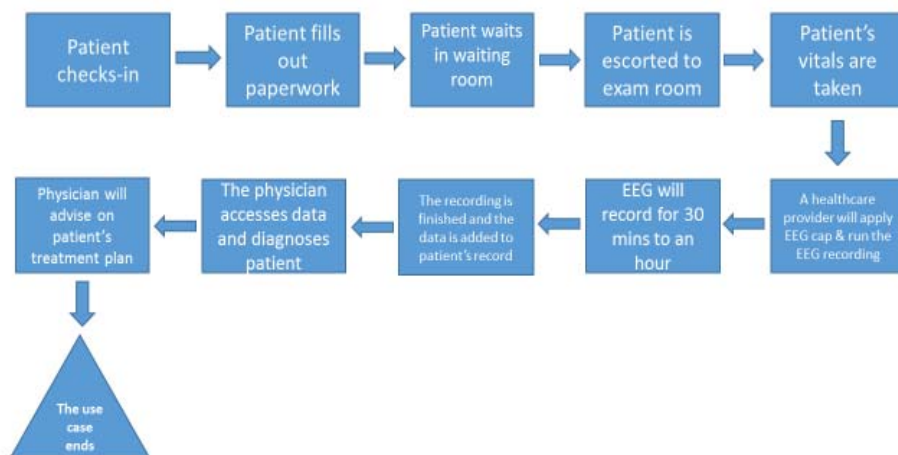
Patient checks-in

Patient fills out paperwork

Patient waits in waiting room

Patient is escorted to exam room

Patient's vitals are taken

A healthcare provider will apply EEG cap & run the EEG recording

EEG will record for 30 mins to an hour

The recording is finished and the data is added to patient's record

The physician accesses data and diagnoses patient

Physician will advise on patient's treatment plan

The use case ends